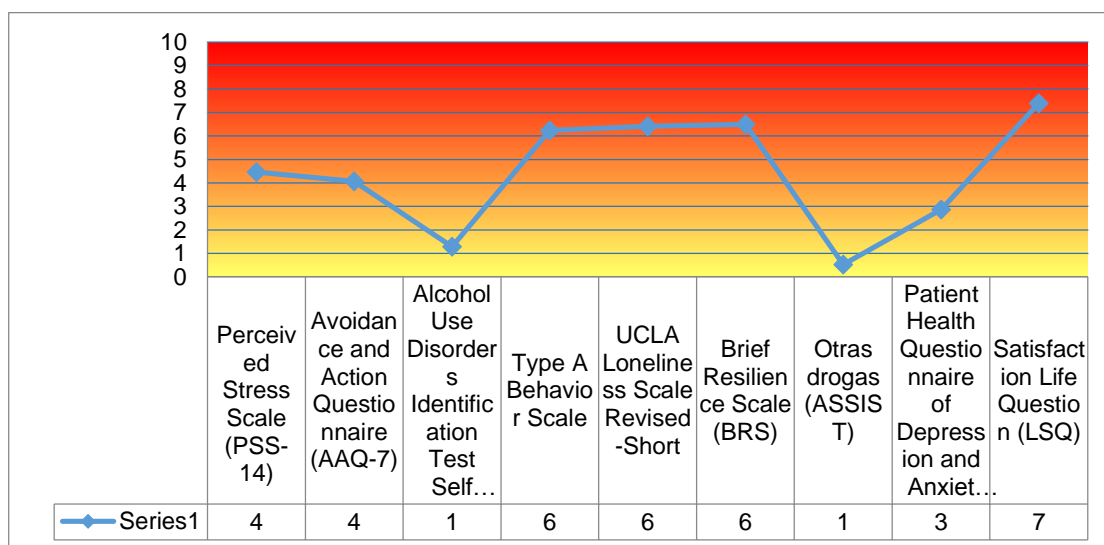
10
9
8
7
6
5
4
3
2
1
0

| | Perceived Stress Scale (PSS-14) | Avoidance and Action Questionnaire (AAQ-7) | Alcohol Use Disorders Identification Test Self… | Type A Behavior Scale | UCLA Loneliness Scale Revised -Short | Brief Resilience Scale (BRS) | Otras drogas (ASSIST) | Patient Health Questionnaire of Depression and Anxiet… | Satisfaction Life Question (LSQ) |
|---|---|---|---|---|---|---|---|---|---|
| Series1 | 4 | 4 | 1 | 6 | 6 | 6 | 1 | 3 | 7 |